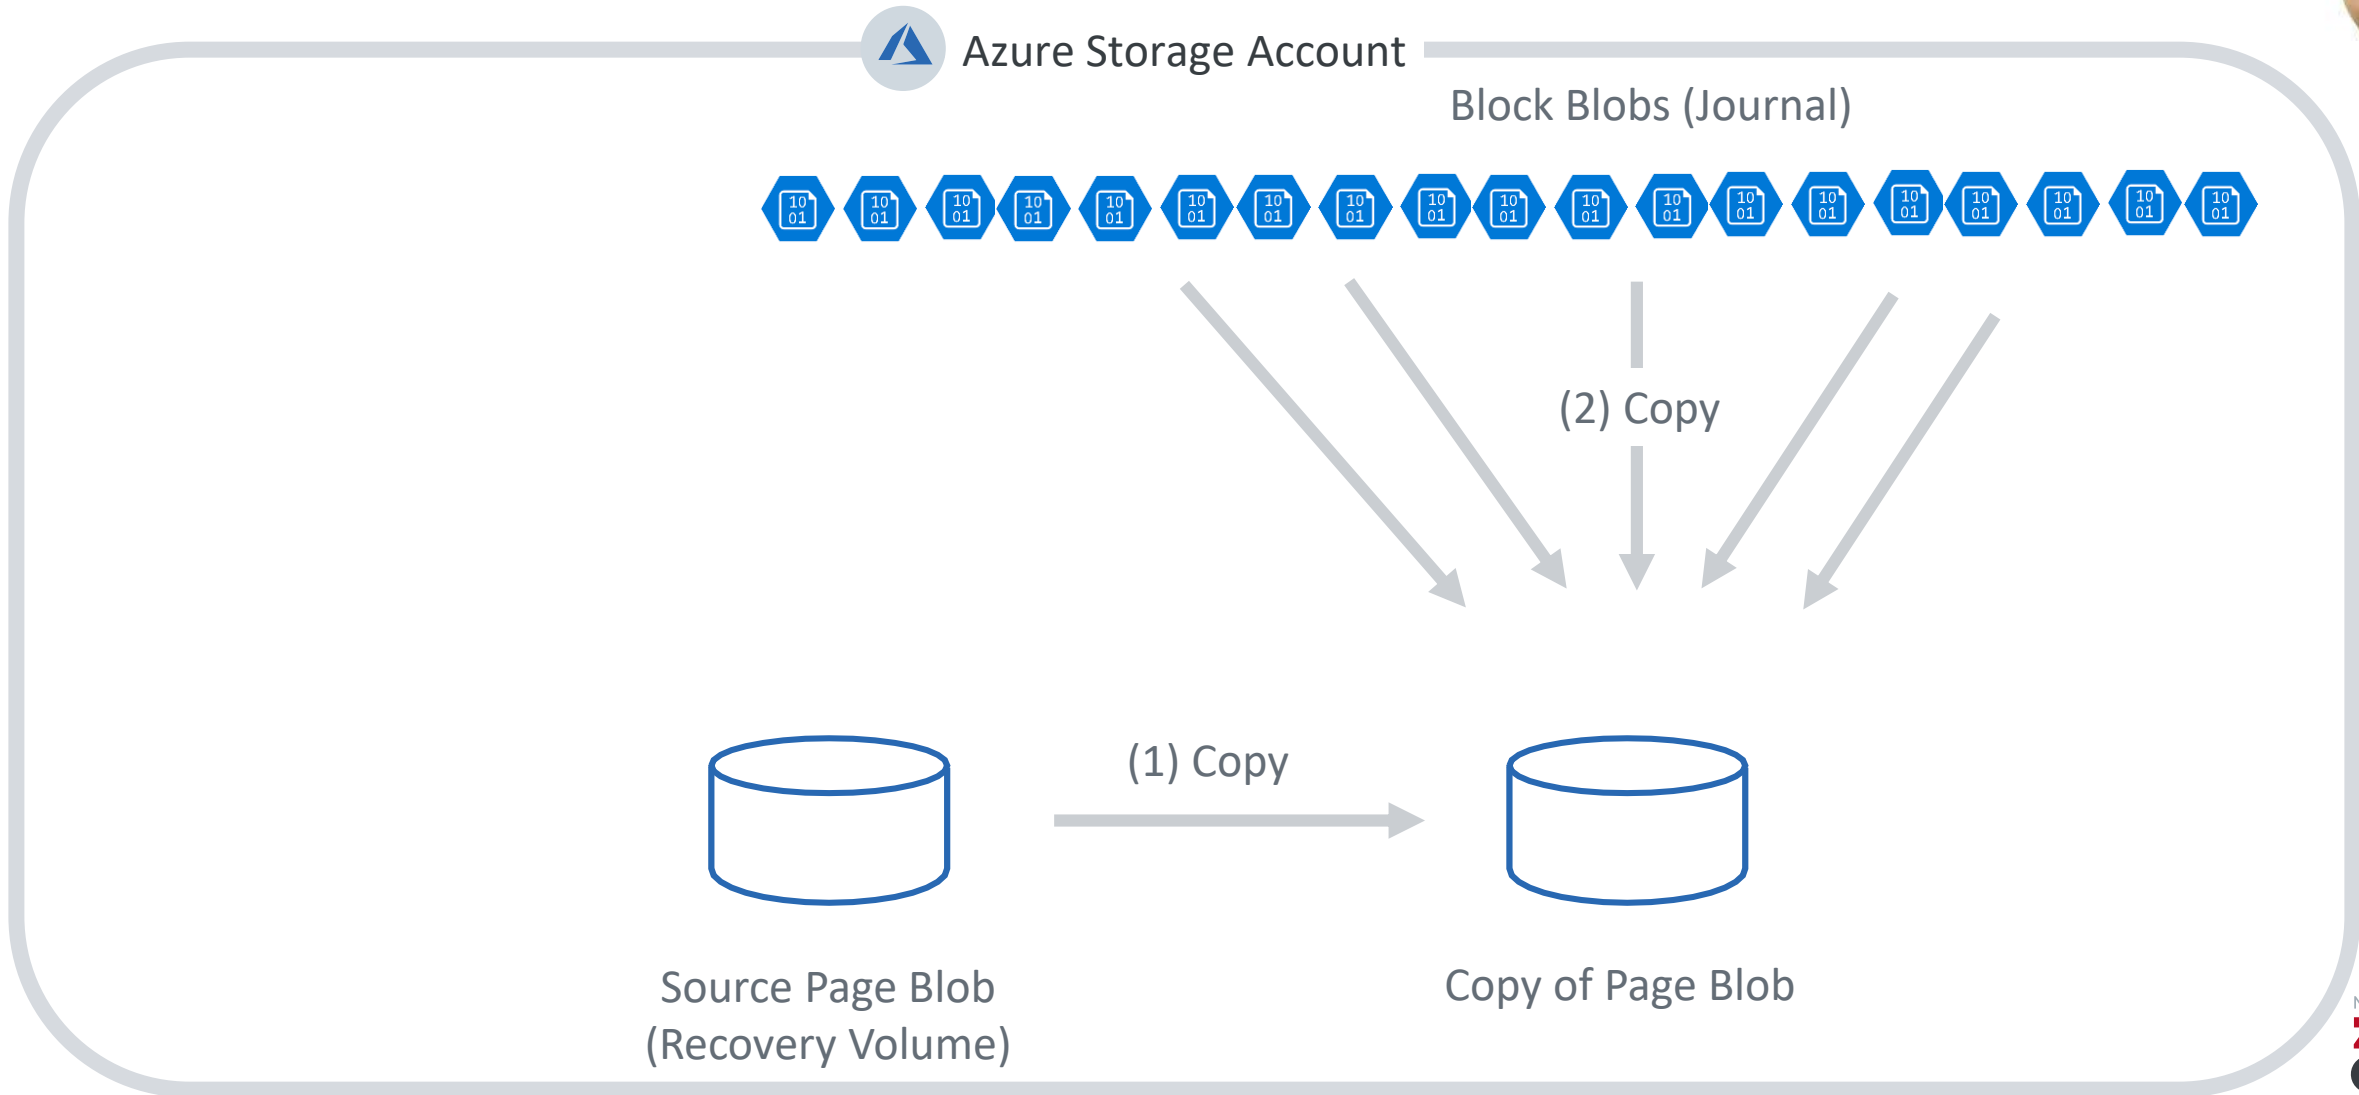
Azure Storage Account

Block Blobs (Journal)

10 01 10 01 10 01 10 01 10 01 10 01 10 01 10 01 10 01 10 01 10 01 10 01 10 01 10 01 10 01 10 01 10 01 10 01 10 01

(2) Copy

(1) Copy

Source Page Blob
(Recovery Volume)

Copy of Page Blob